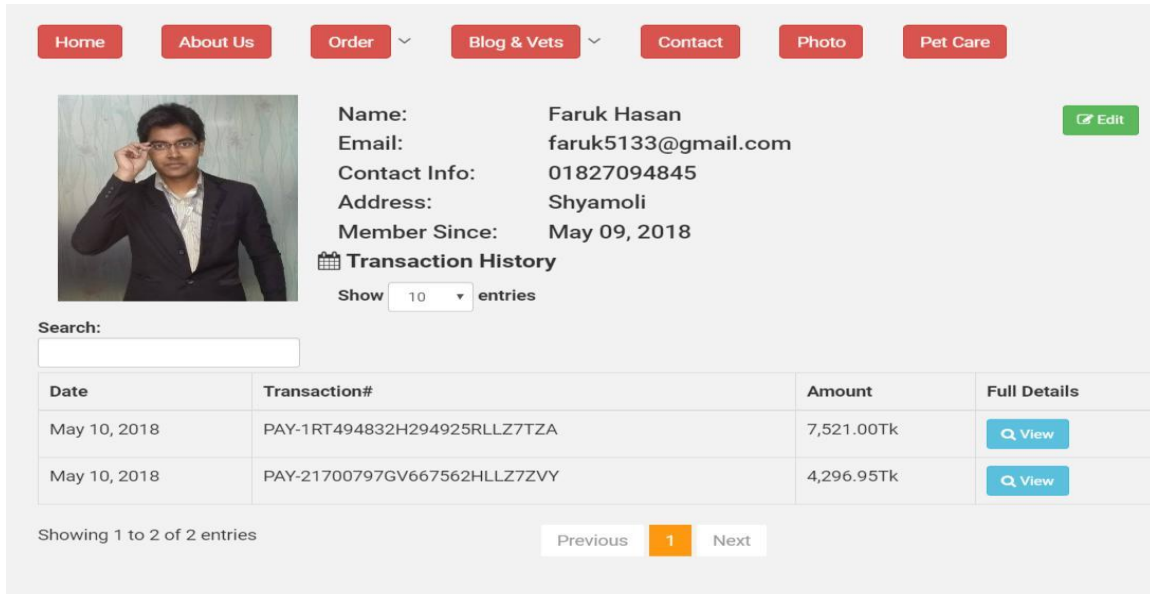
Home About Us Order Blog & Vets Contact Photo Pet Care

Name: Faruk Hasan
Email: faruk5133@gmail.com
Contact Info: 01827094845
Address: Shyamoli
Member Since: May 09, 2018

Edit

Transaction History

Show 10 entries

Search:

| Date | Transaction# | Amount | Full Details |
|---|---|---|---|
| May 10, 2018 | PAY-1RT494832H294925RLLZ7TZA | 7,521.00Tk | View |
| May 10, 2018 | PAY-21700797GV667562HLLZ7ZVY | 4,296.95Tk | View |

Showing 1 to 2 of 2 entries

Previous 1 Next